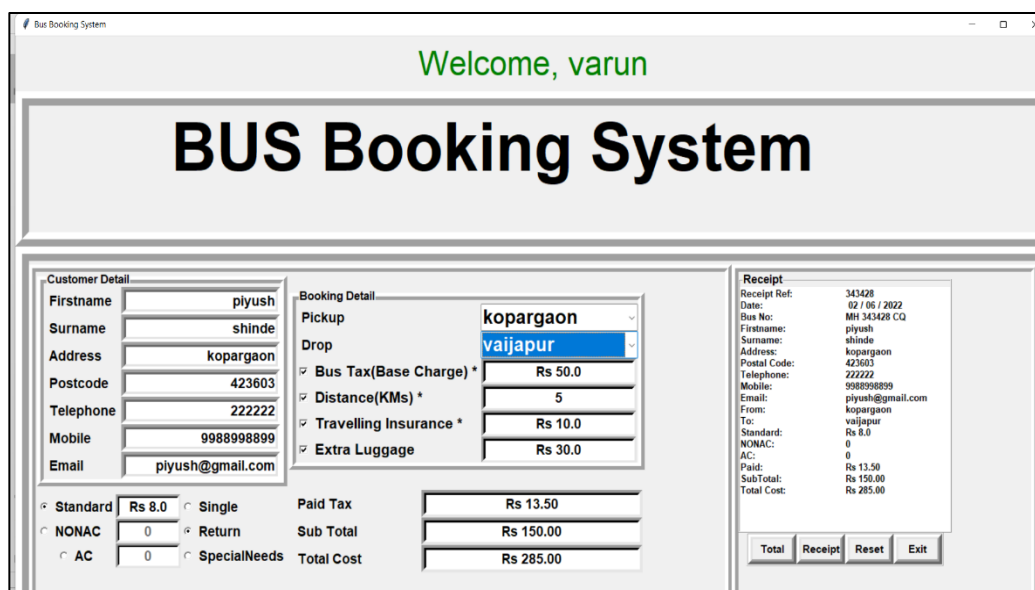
Bus Booking System

Welcome, varun

BUS Booking System

Customer Detail

| | |
|---|---|
| Firstname | piyush |
| Surname | shinde |
| Address | kopargaon |
| Postcode | 423603 |
| Telephone | 222222 |
| Mobile | 9988998899 |
| Email | piyush@gmail.com |

Booking Detail

| | |
|---|---|
| Pickup | kopargaon |
| Drop | vaijapur |
| Bus Tax(Base Charge) * | Rs 50.0 |
| Distance(KMs) * | 5 |
| Travelling Insurance * | Rs 10.0 |
| Extra Luggage | Rs 30.0 |

Standard Rs 8.0 Single
NONAC 0 Return
AC 0 SpecialNeeds

Paid Tax Rs 13.50
Sub Total Rs 150.00
Total Cost Rs 285.00

Receipt

| | |
|---|---|
| Receipt Ref: | 343428 |
| Date: | 02 / 06 / 2022 |
| Bus No: | MH 343428 CQ |
| Firstname: | piyush |
| Surname: | shinde |
| Address: | kopargaon |
| Postal Code: | 423603 |
| Telephone: | 222222 |
| Mobile: | 9988998899 |
| Email: | piyush@gmail.com |
| From: | kopargaon |
| To: | vaijapur |
| Standard: | Rs 8.0 |
| NONAC: | 0 |
| AC: | 0 |
| Paid: | Rs 13.50 |
| SubTotal: | Rs 150.00 |
| Total Cost: | Rs 285.00 |

Total Receipt Reset Exit